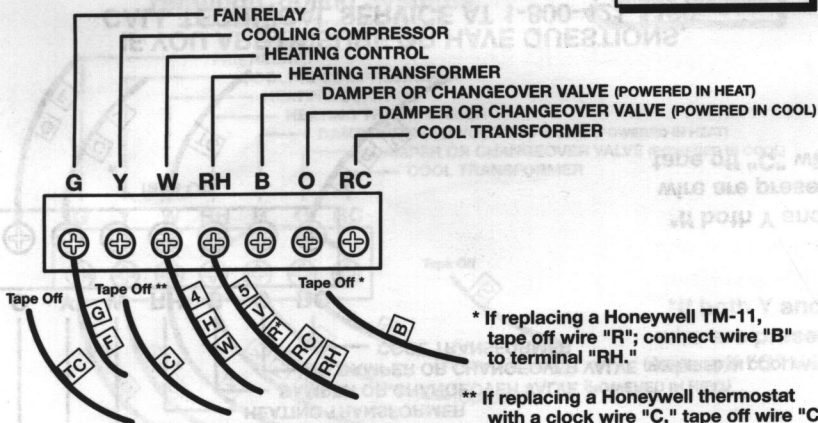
FAN RELAY
COOLING COMPRESSOR
HEATING CONTROL
HEATING TRANSFORMER
DAMPER OR CHANGEOVER VALVE (POWERED IN HEAT)
DAMPER OR CHANGEOVER VALVE (POWERED IN COOL)
COOL TRANSFORMER

G Y W RH B O RC

Tape Off
Tape Off **
Tape Off *

TC
G
F
C
4
H
W
5
V
R
RC
RH
B

* If replacing a Honeywell TM-11, tape off wire "R"; connect wire "B" to terminal "RH."

** If replacing a Honeywell thermostat with a clock wire "C," tape off wire "C